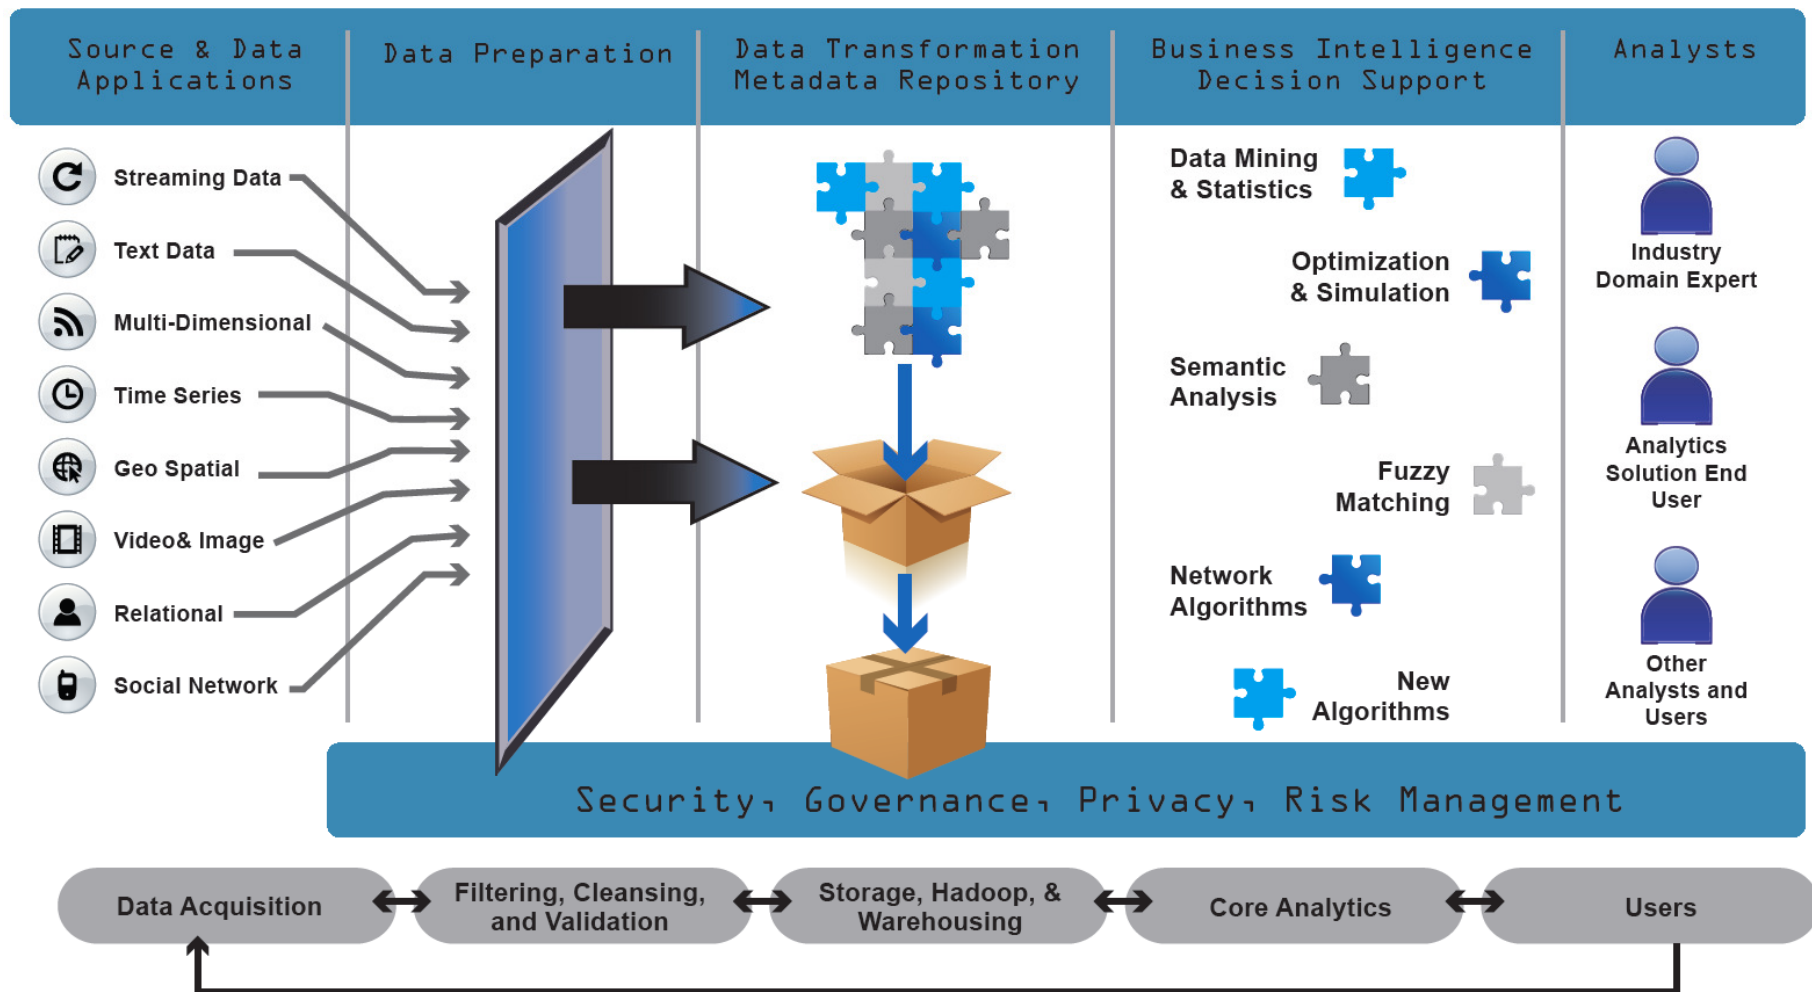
Source & Data Applications

Data Preparation

Data Transformation Metadata Repository

Business Intelligence Decision Support

Analysts

Streaming Data

Text Data

Multi-Dimensional

Time Series

Geo Spatial

Video& Image

Relational

Social Network

Data Mining & Statistics

Optimization & Simulation

Semantic Analysis

Fuzzy Matching

Network Algorithms

New Algorithms

Industry Domain Expert

Analytics Solution End User

Other Analysts and Users

Security, Governance, Privacy, Risk Management

Data Acquisition

Filtering, Cleansing, and Validation

Storage, Hadoop, & Warehousing

Core Analytics

Users